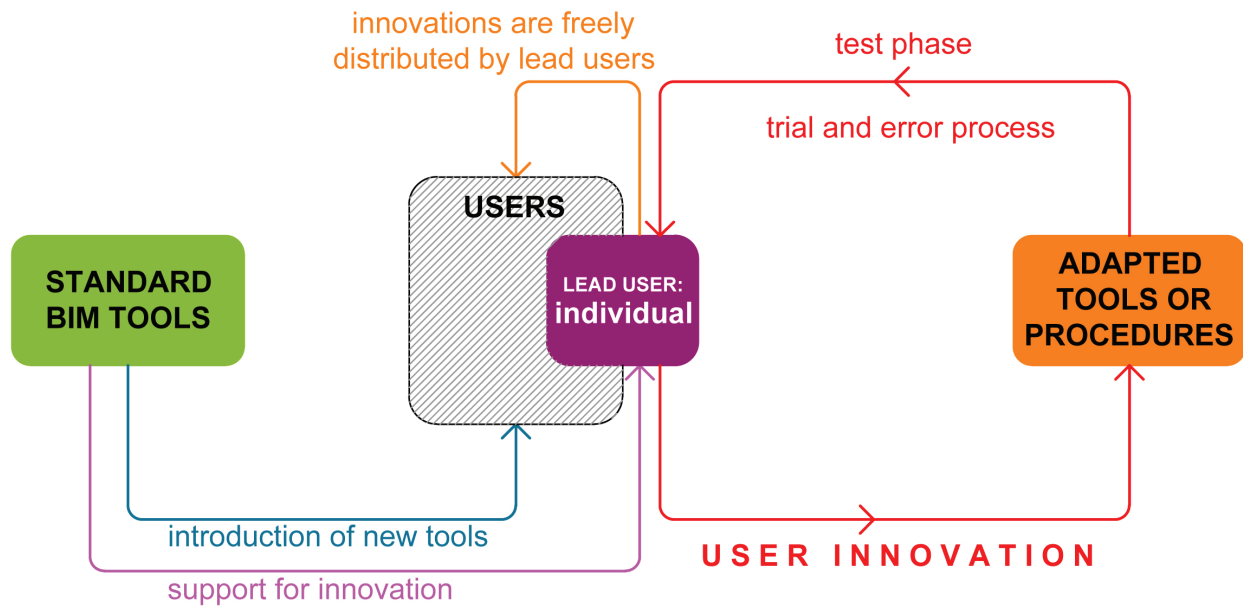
innovations are freely distributed by lead users

test phase

trial and error process

USERS

LEAD USER: individual

STANDARD BIM TOOLS

ADAPTED TOOLS OR PROCEDURES

introduction of new tools

USER INNOVATION

support for innovation